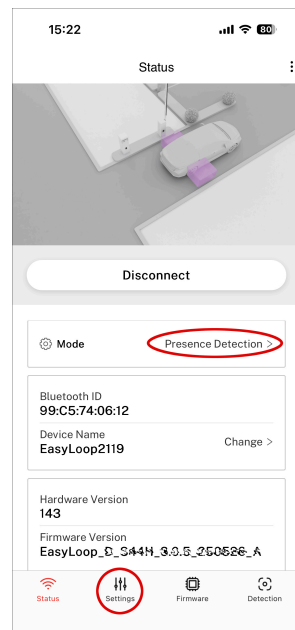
15:22

80

Status

Disconnect

Mode

Presence Detection >

Bluetooth ID
99:C5:74:06:12

Device Name
EasyLoop2119

Change >

Hardware Version
143

Firmware Version
EasyLoop_D_S44H_3.0.5_250526_A

Status

Settings

Firmware

Detection